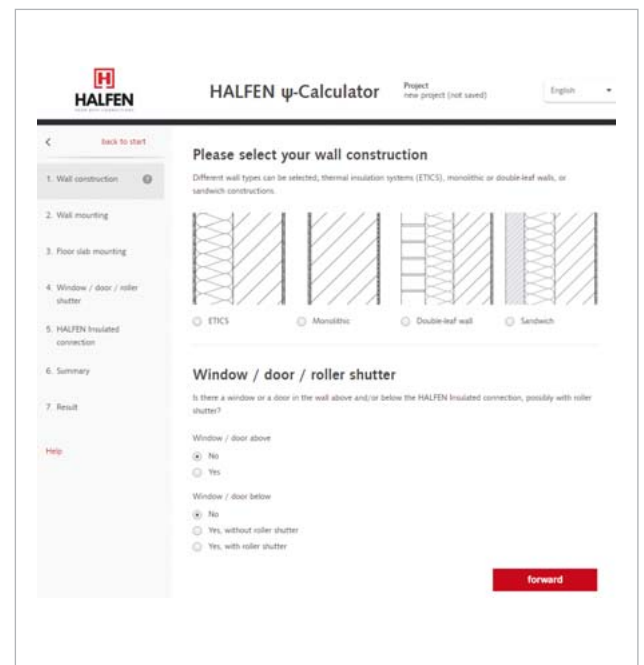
HALFEN

HALFEN ψ-Calculator

Project
new project (not saved)

English

<

back to start

1. Wall construction

2. Wall mounting

3. Floor slab mounting

4. Window / door / roller shutter

5. HALFEN Insulated connection

6. Summary

7. Result

Help

Please select your wall construction

Different wall types can be selected, thermal insulation systems (ETICS), monolithic or double-leaf walls, or sandwich constructions.

ETICS

Monolithic

Double-leaf wall

Sandwich

Window / door / roller shutter

Is there a window or a door in the wall above and/or below the HALFEN Insulated connection, possibly with roller shutter?

Window / door above

No

Yes

Window / door below

No

Yes, without roller shutter

Yes, with roller shutter

forward